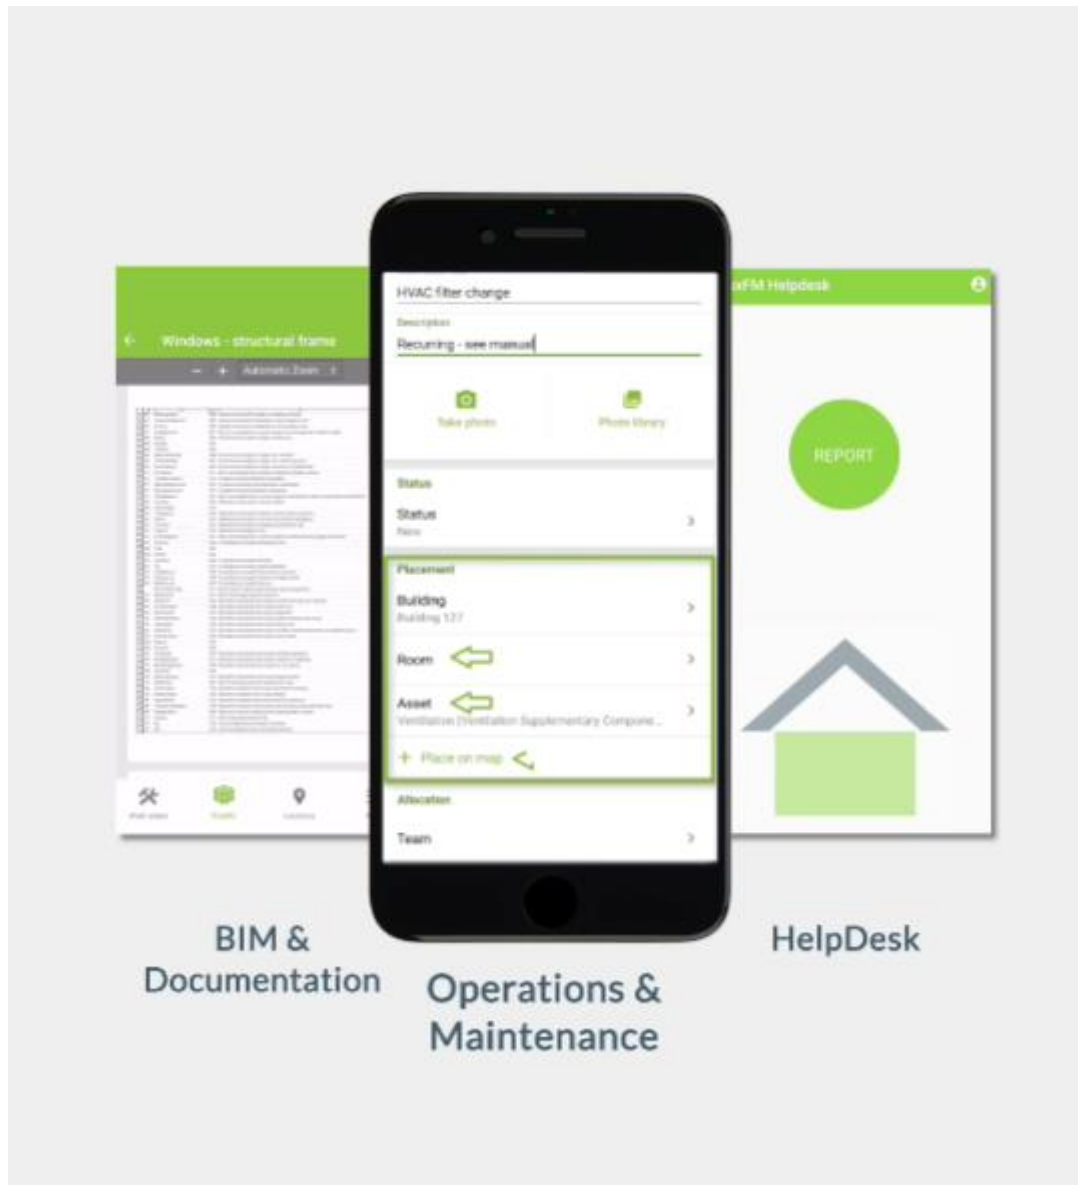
Windows - structural frame

— + Automatic Zoom

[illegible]

HVAC filter change

Description

Recurring - see manual

Take photo

Photo library

Status

Status

New

Placement

Building

Building 127

Room

Asset

Ventilation (Ventilation Supplementary Compone...

+ Place on map

Allocation

Team

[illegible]FM Helpdesk

REPORT

BIM & Documentation

Operations & Maintenance

HelpDesk